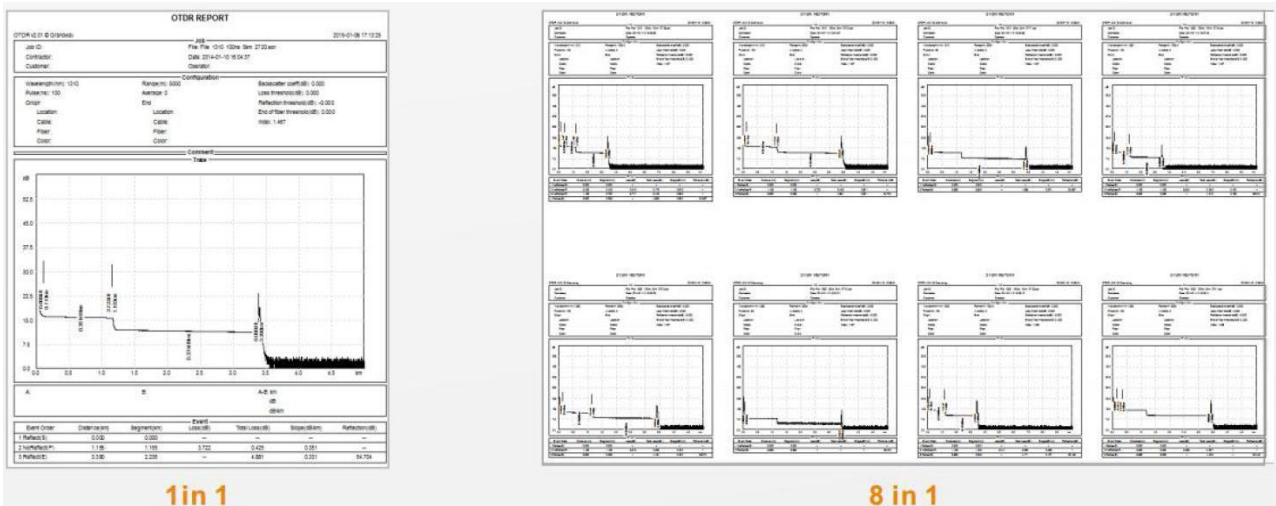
OTDR REPORT

OTDR v2.01 © Grandway 2016-01-06 17:13:25

Job

Job ID: File: File 1310 100ns 5km 2720.sor
Contractor: Date: 2014-01-10 16:04:37
Customer: Operator:

Configuration

Wavelength(nm): 1310 Range(m): 5000 Backscatter coeff(dB): 0.000
Pulse(ns): 100 Average: 0 Loss threshold(dB): 0.000
Origin: End: Reflection threshold(dB): -0.000
Location: Location: End of fiber threshold(dB): 0.000
Cable: Cable: Index: 1.467
Fiber: Fiber:
Color: Color:

Comment

Trace

dB
52.5
45.0
37.5
30.0
22.5
15.0
7.5
0.0
0.0 0.5 1.0 1.5 2.0 2.5 3.0 3.5 4.0 4.5 km

A: B: A-B: km
dB
dB/km

Event

| Event Order | Distance(km) | Segment(km) | Loss(dB) | Total Loss(dB) | Slope(dB/km) | Reflection(dB) |
|---|---|---|---|---|---|---|
| 1 Reflect(S) | 0.000 | 0.000 | --- | --- | --- | --- |
| 2 NoReflect(F) | 1.159 | 1.159 | 0.722 | 0.429 | 0.351 | --- |
| 3 Reflect(E) | 3.390 | 2.235 | --- | 4.881 | 0.331 | 54.704 |

1in 1

OTDR REPORT

8 in 1